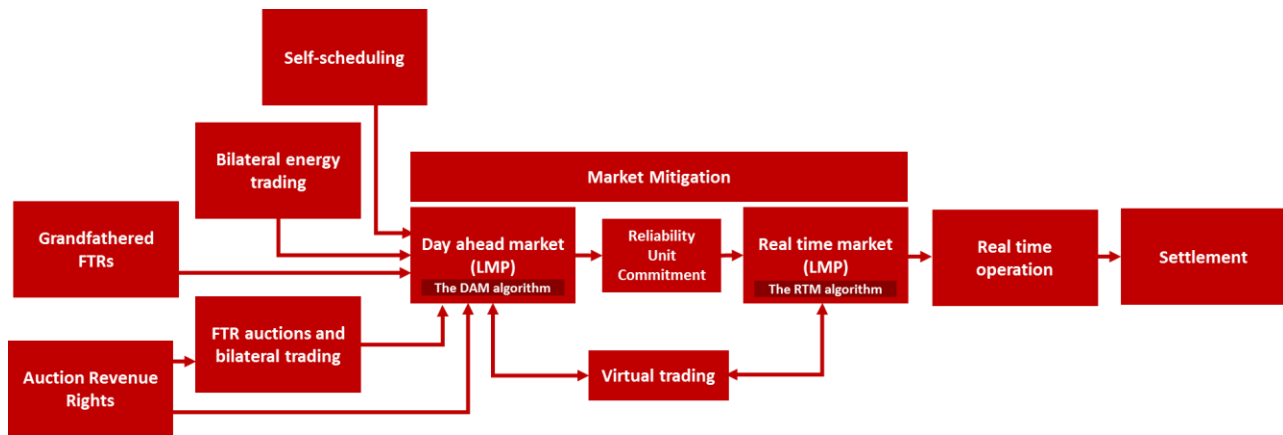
Self-scheduling

Bilateral energy trading

Market Mitigation

Grandfathered FTRs

Day ahead market (LMP)
The DAM algorithm

Reliability Unit Commitment

Real time market (LMP)
The RTM algorithm

Real time operation

Settlement

FTR auctions and bilateral trading

Auction Revenue Rights

Virtual trading